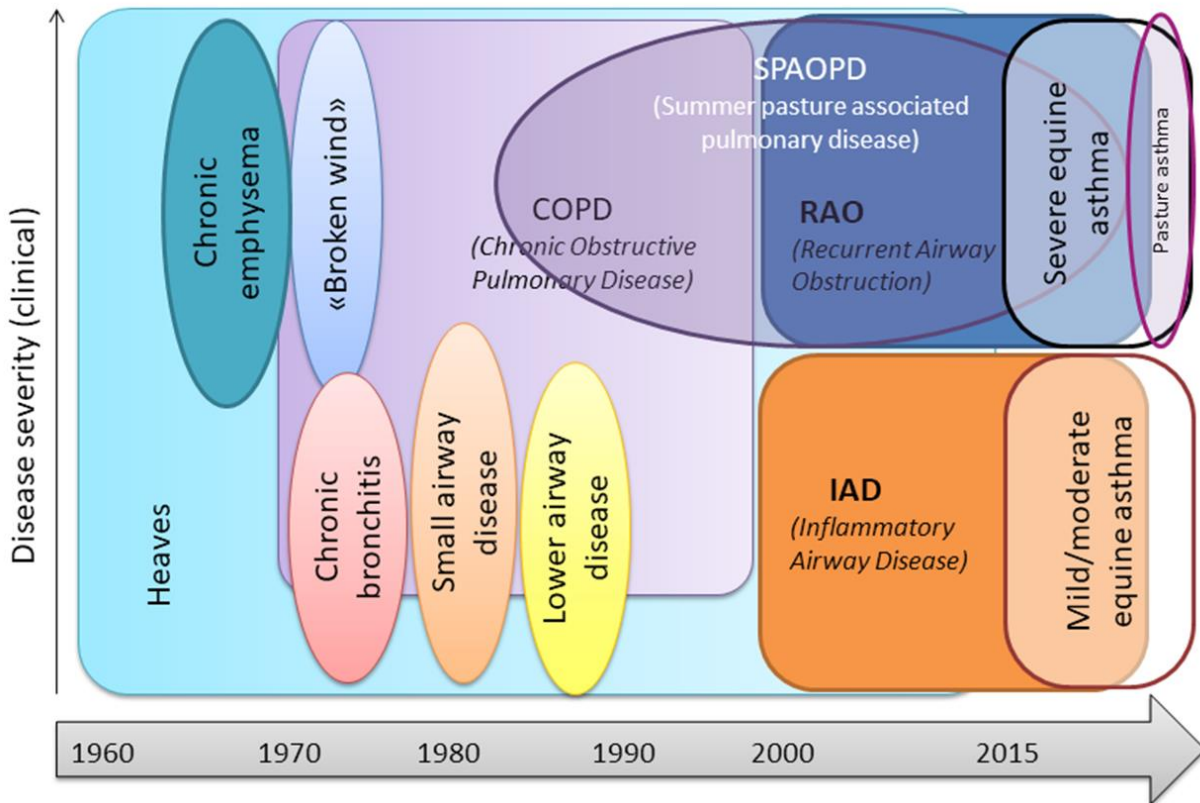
Disease severity (clinical)

Chronic emphysema

«Broken wind»

SPAOPD
(Summer pasture associated pulmonary disease)

COPD
(Chronic Obstructive Pulmonary Disease)

RAO
(Recurrent Airway Obstruction)

Severe equine asthma

Pasture asthma

Chronic bronchitis

Small airway disease

Lower airway disease

Heaves

IAD
(Inflammatory Airway Disease)

Mild/moderate equine asthma

1960 1970 1980 1990 2000 2015